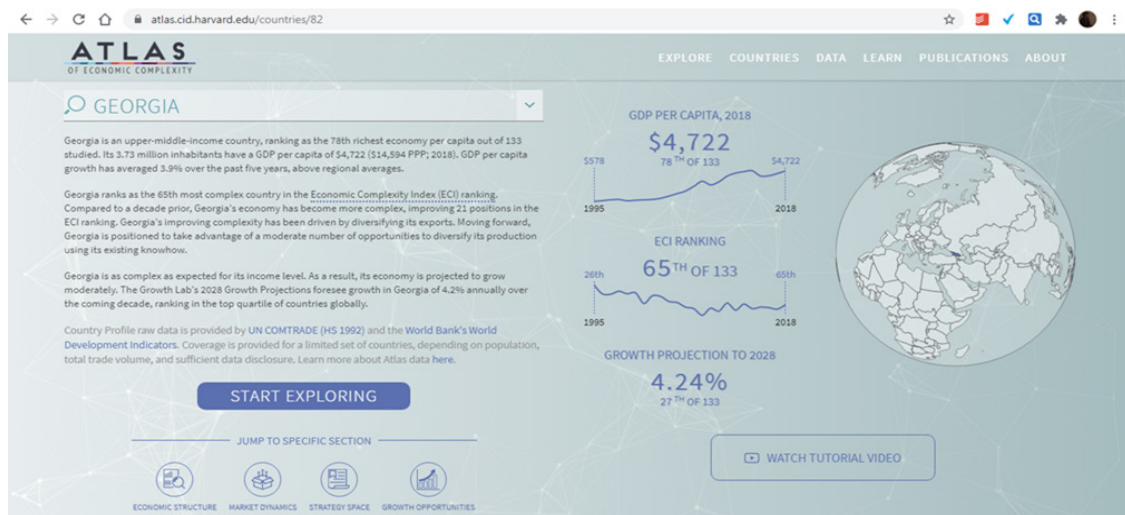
atlas.cid.harvard.edu/countries/82

ATLAS
OF ECONOMIC COMPLEXITY

EXPLORE COUNTRIES DATA LEARN PUBLICATIONS ABOUT

GEORGIA

Georgia is an upper-middle-income country, ranking as the 78th richest economy per capita out of 133 studied. Its 3.73 million inhabitants have a GDP per capita of $4,722 ($14,594 PPP; 2018). GDP per capita growth has averaged 3.9% over the past five years, above regional averages.

Georgia ranks as the 65th most complex country in the Economic Complexity Index (ECI) ranking. Compared to a decade prior, Georgia's economy has become more complex, improving 21 positions in the ECI ranking. Georgia's improving complexity has been driven by diversifying its exports. Moving forward, Georgia is positioned to take advantage of a moderate number of opportunities to diversify its production using its existing knowhow.

Georgia is as complex as expected for its income level. As a result, its economy is projected to grow moderately. The Growth Lab's 2028 Growth Projections foresee growth in Georgia of 4.2% annually over the coming decade, ranking in the top quartile of countries globally.

Country Profile raw data is provided by UN COMTRADE (HS 1992) and the World Bank's World Development Indicators. Coverage is provided for a limited set of countries, depending on population, total trade volume, and sufficient data disclosure. Learn more about Atlas data here.

START EXPLORING

JUMP TO SPECIFIC SECTION

ECONOMIC STRUCTURE MARKET DYNAMICS STRATEGY SPACE GROWTH OPPORTUNITIES

GDP PER CAPITA, 2018
$4,722
78TH OF 133
$578 $4,722
1995 2018

ECI RANKING
65TH OF 133
26th 65th
1995 2018

GROWTH PROJECTION TO 2028
4.24%
27TH OF 133

WATCH TUTORIAL VIDEO